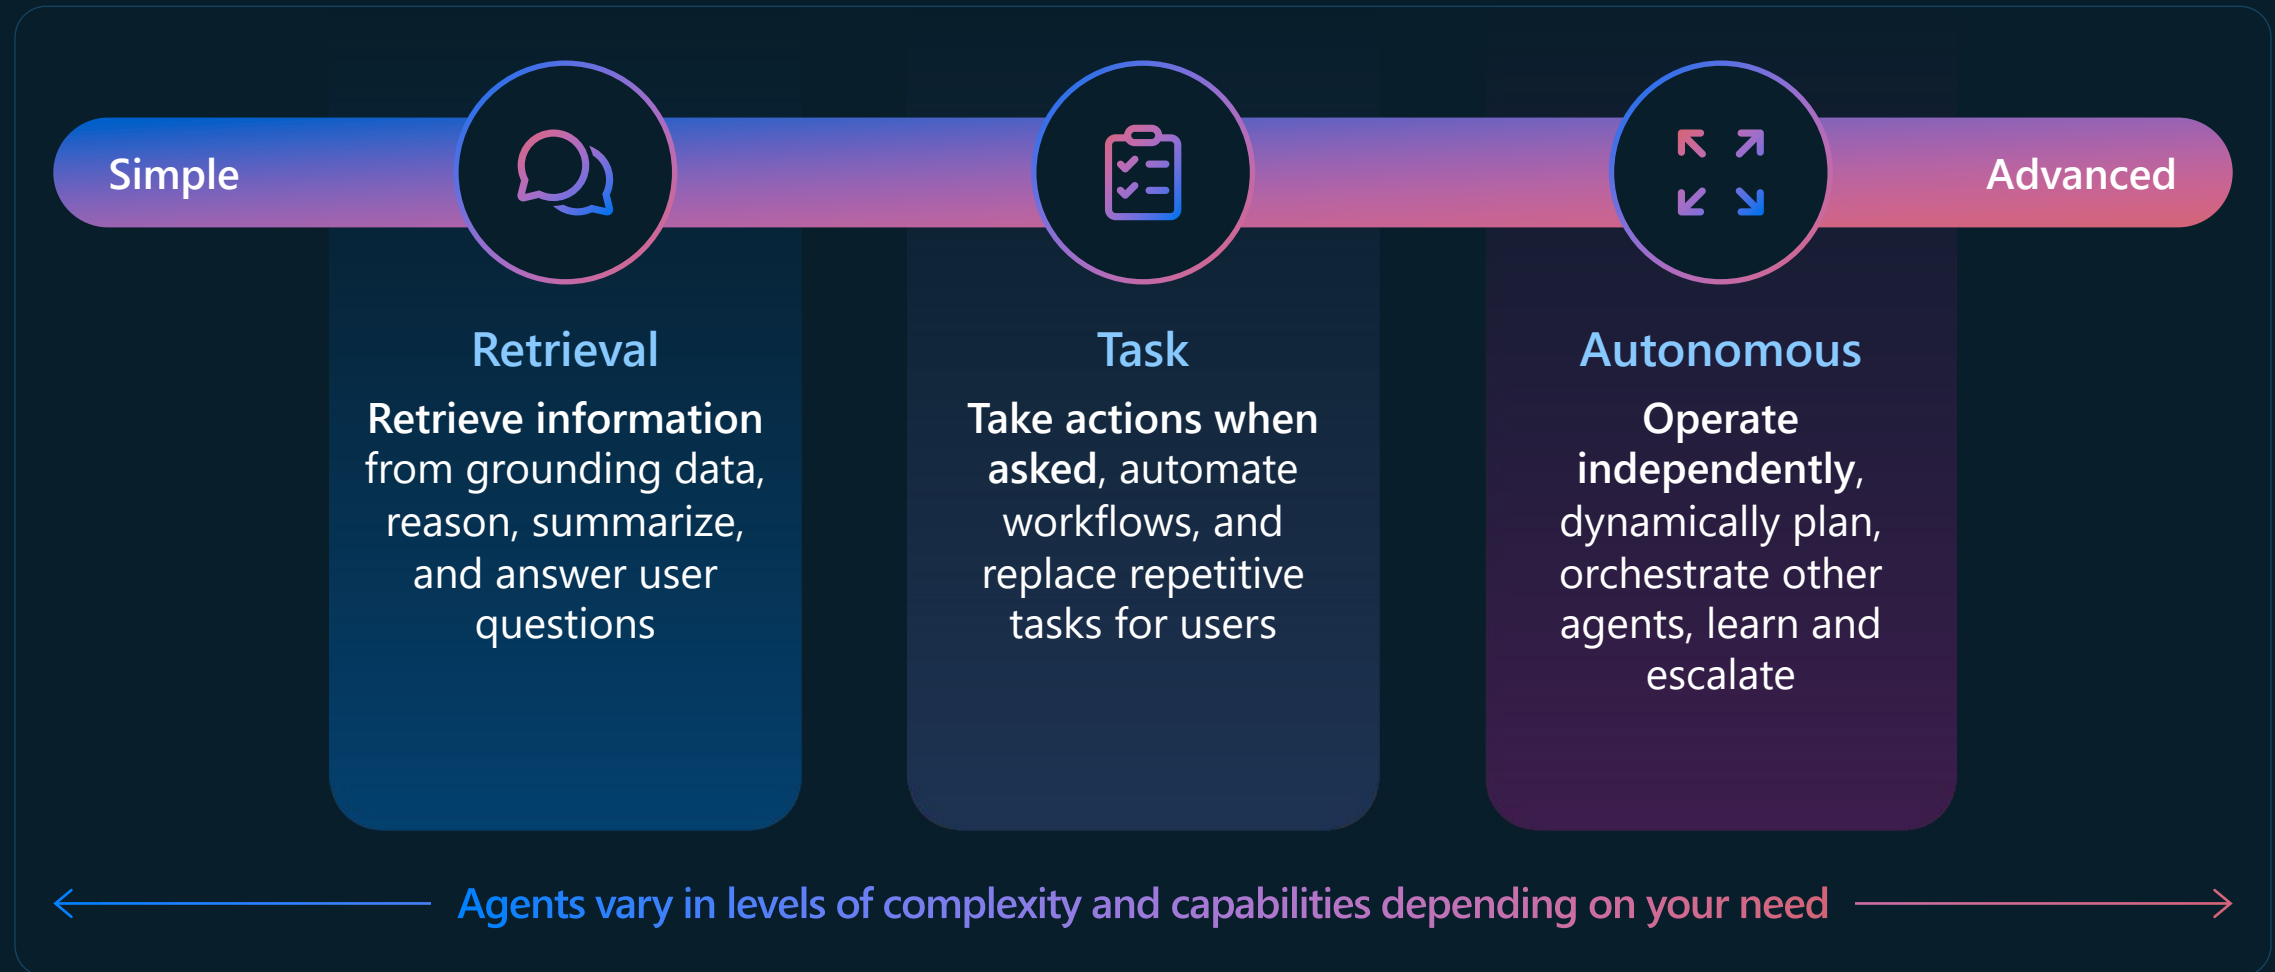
Simple

Advanced

Retrieval

Retrieve information from grounding data, reason, summarize, and answer user questions

Task

Take actions when asked, automate workflows, and replace repetitive tasks for users

Autonomous

Operate independently, dynamically plan, orchestrate other agents, learn and escalate

Agents vary in levels of complexity and capabilities depending on your need